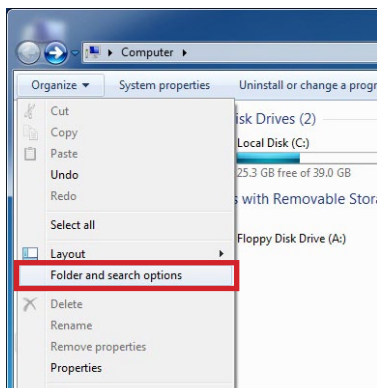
▸ Computer ▸

Organize ▾ System properties Uninstall or change a progra

Cut
Copy
Paste
Undo
Redo
Select all
Layout
Folder and search options
Delete
Rename
Remove properties
Properties

Disk Drives (2)
Local Disk (C:)
25.3 GB free of 39.0 GB
s with Removable Stora
Floppy Disk Drive (A:)